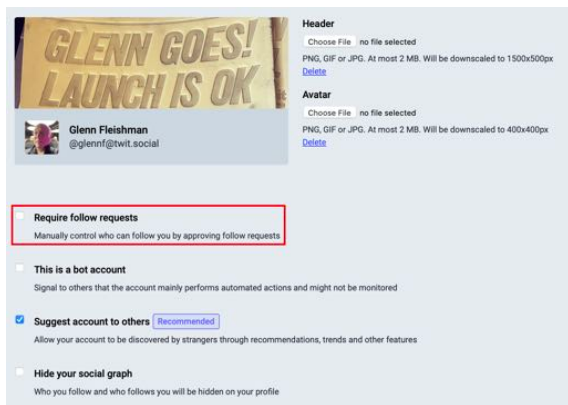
GLENN GOES! LAUNCH IS OK

Glenn Fleishman
@glennf@twit.social

Header
Choose File no file selected
PNG, GIF or JPG. At most 2 MB. Will be downscaled to 1500x500px
Delete

Avatar
Choose File no file selected
PNG, GIF or JPG. At most 2 MB. Will be downscaled to 400x400px
Delete

Require follow requests
Manually control who can follow you by approving follow requests

This is a bot account
Signal to others that the account mainly performs automated actions and might not be monitored

Suggest account to others Recommended
Allow your account to be discovered by strangers through recommendations, trends and other features

Hide your social graph
Who you follow and who follows you will be hidden on your profile